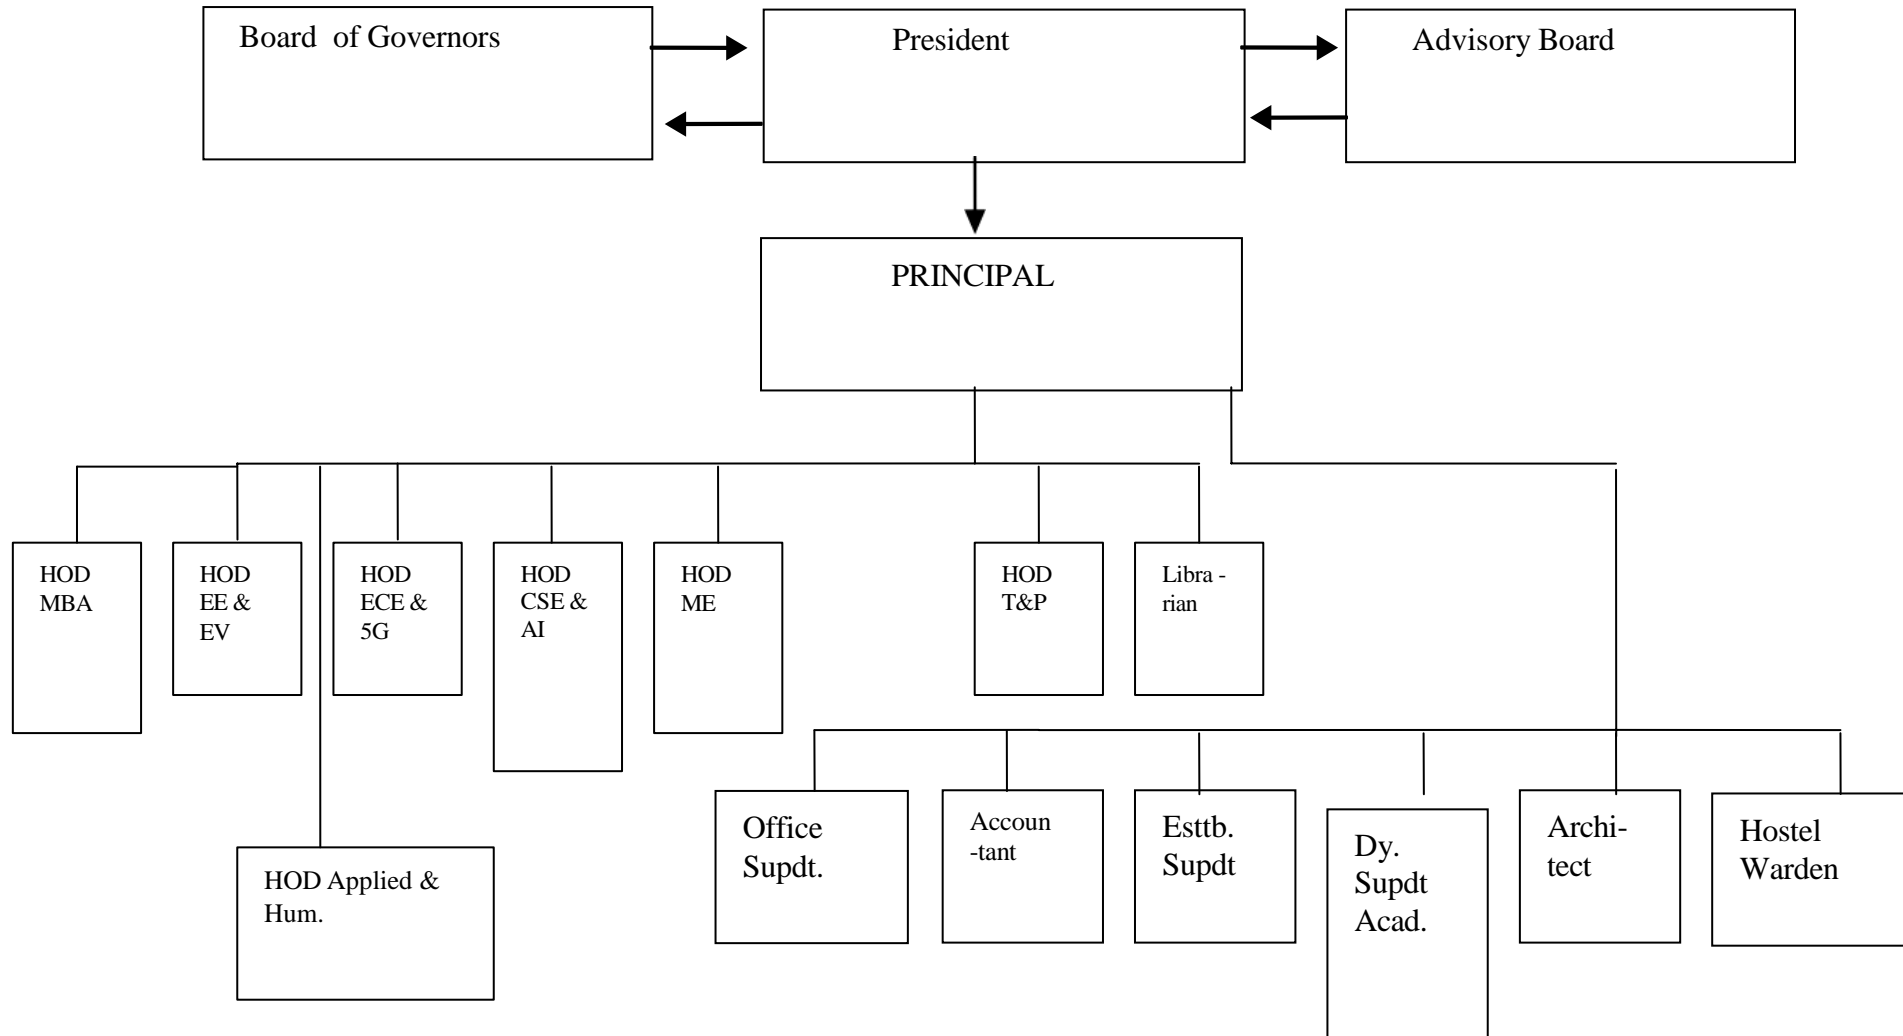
Board of Governors

President

Advisory Board

PRINCIPAL

HOD MBA

HOD EE & EV

HOD ECE & 5G

HOD CSE & AI

HOD ME

HOD T&P

Librarian

HOD Applied & Hum.

Office Supdt.

Accountant

Esttb. Supdt

Dy. Supdt Acad.

Architect

Hostel Warden